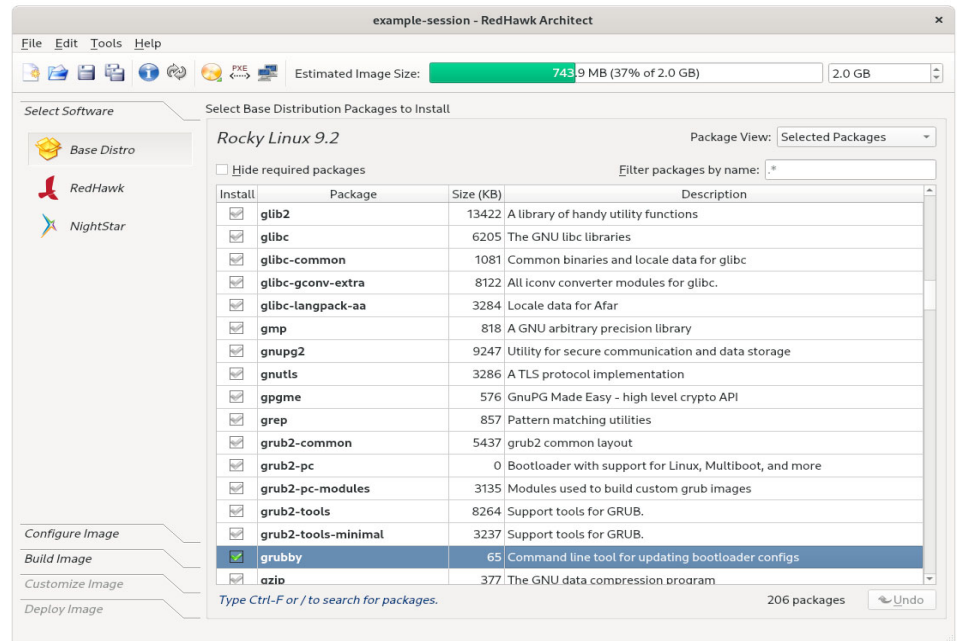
example-session - RedHawk Architect

File Edit Tools Help

PXE

Estimated Image Size: 743.9 MB (37% of 2.0 GB) 2.0 GB

Select Software

Base Distro

RedHawk

NightStar

Configure Image

Build Image

Customize Image

Deploy Image

Select Base Distribution Packages to Install

Rocky Linux 9.2

Package View: Selected Packages

Hide required packages

Filter packages by name: .*

| Install | Package | Size (KB) | Description |
|---|---|---|---|
| | glib2 | 13422 | A library of handy utility functions |
| | glibc | 6205 | The GNU libc libraries |
| | glibc-common | 1081 | Common binaries and locale data for glibc |
| | glibc-gconv-extra | 8122 | All iconv converter modules for glibc. |
| | glibc-langpack-aa | 3284 | Locale data for Afar |
| | gmp | 818 | A GNU arbitrary precision library |
| | gnupg2 | 9247 | Utility for secure communication and data storage |
| | gnutls | 3286 | A TLS protocol implementation |
| | gpgme | 576 | GnuPG Made Easy - high level crypto API |
| | grep | 857 | Pattern matching utilities |
| | grub2-common | 5437 | grub2 common layout |
| | grub2-pc | 0 | Bootloader with support for Linux, Multiboot, and more |
| | grub2-pc-modules | 3135 | Modules used to build custom grub images |
| | grub2-tools | 8264 | Support tools for GRUB. |
| | grub2-tools-minimal | 3237 | Support tools for GRUB. |
| | grubby | 65 | Command line tool for updating bootloader configs |
| | gzip | 377 | The GNU data compression program |

Type Ctrl-F or / to search for packages.

206 packages

Undo